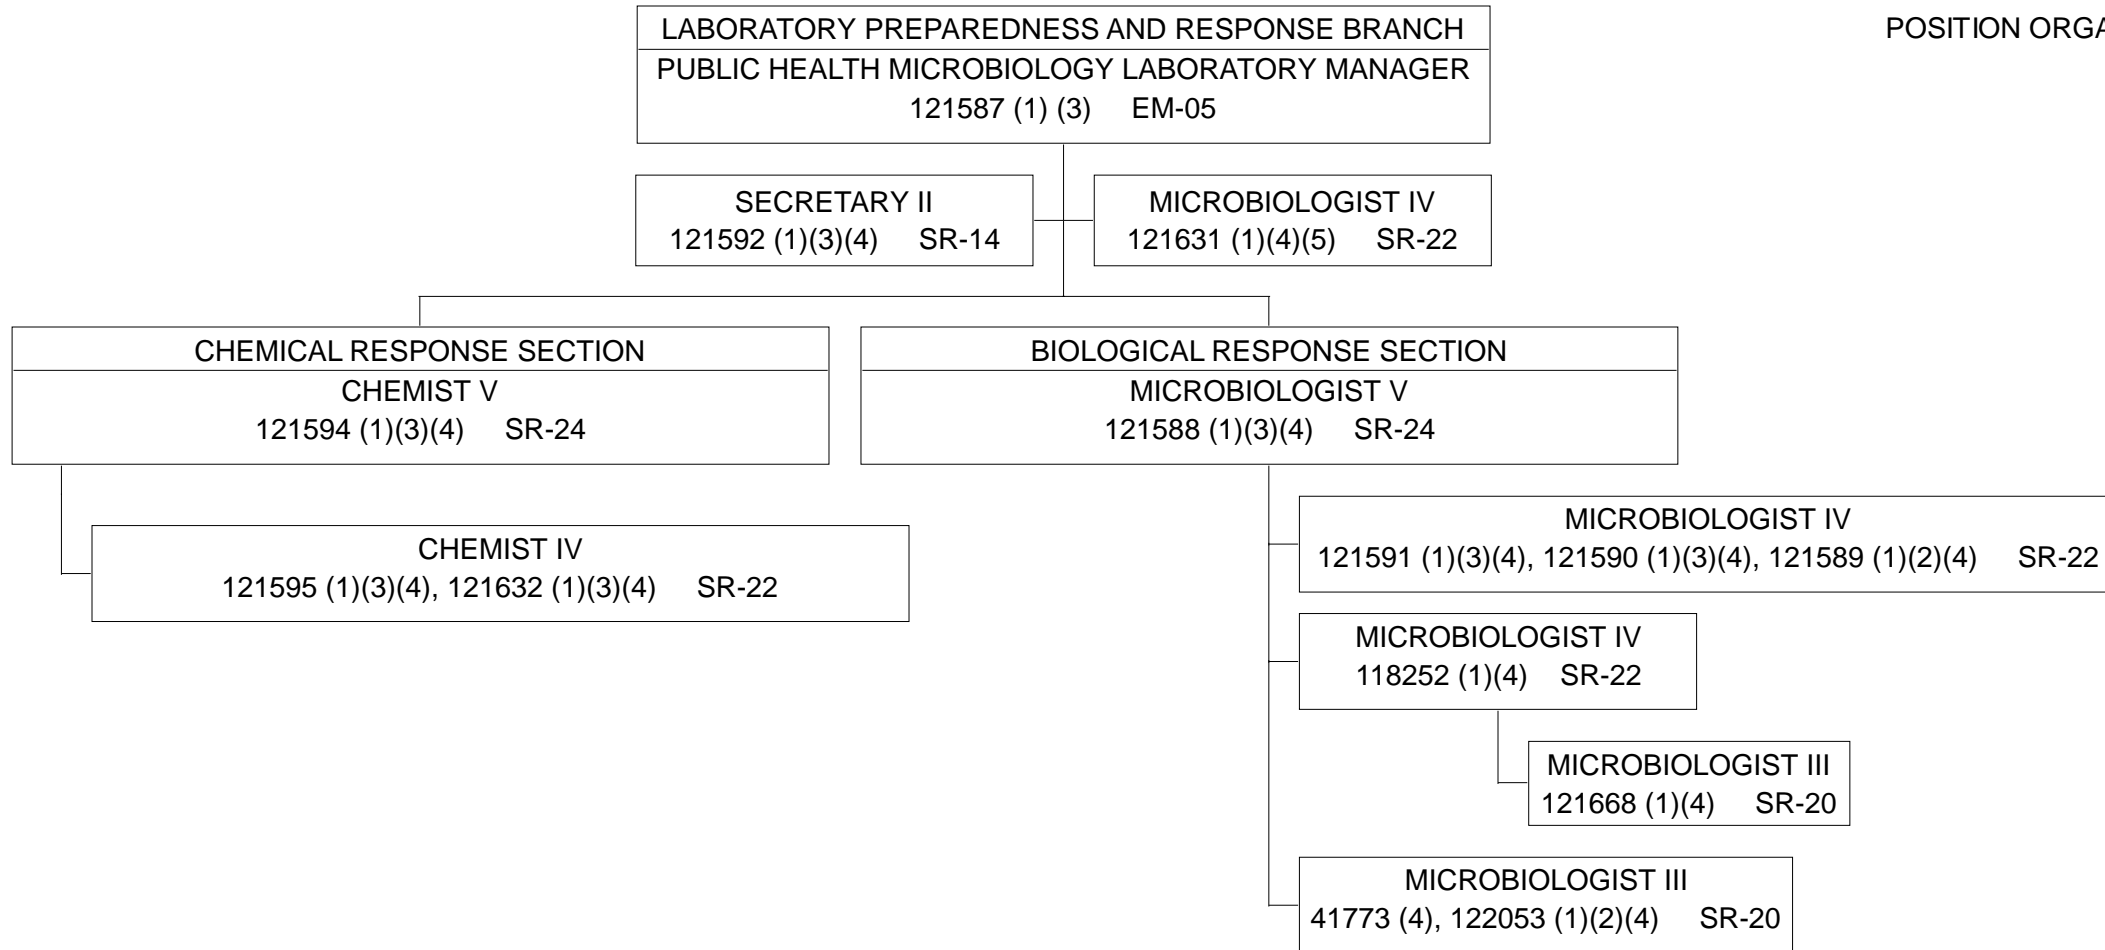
LABORATORY PREPAREDNESS AND RESPONSE BRANCH
PUBLIC HEALTH MICROBIOLOGY LABORATORY MANAGER
121587 (1) (3) EM-05

POSITION ORGA

SECRETARY II
121592 (1)(3)(4) SR-14

MICROBIOLOGIST IV
121631 (1)(4)(5) SR-22

CHEMICAL RESPONSE SECTION
CHEMIST V
121594 (1)(3)(4) SR-24

BIOLOGICAL RESPONSE SECTION
MICROBIOLOGIST V
121588 (1)(3)(4) SR-24

CHEMIST IV
121595 (1)(3)(4), 121632 (1)(3)(4) SR-22

MICROBIOLOGIST IV
121591 (1)(3)(4), 121590 (1)(3)(4), 121589 (1)(2)(4) SR-22

MICROBIOLOGIST IV
118252 (1)(4) SR-22

MICROBIOLOGIST III
121668 (1)(4) SR-20

MICROBIOLOGIST III
41773 (4), 122053 (1)(2)(4) SR-20